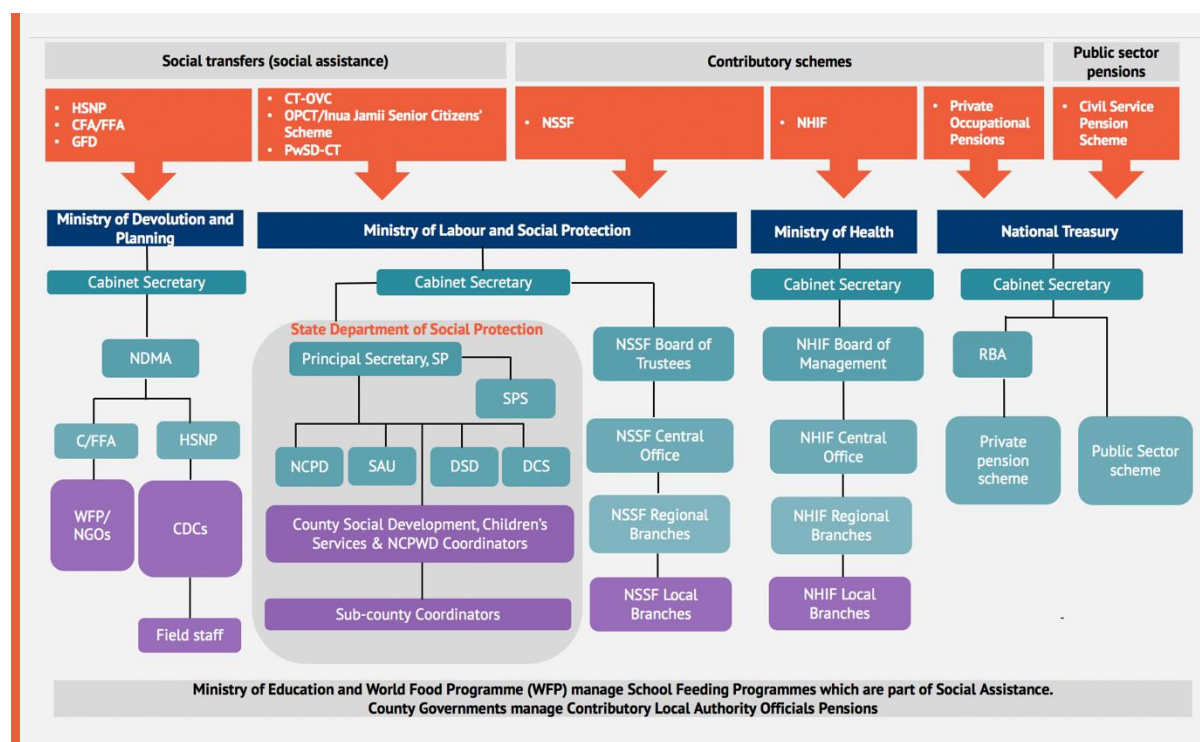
Social transfers (social assistance)

Contributory schemes

Public sector pensions

• HSNP
• CFA/FFA
• GFD

• CT-OVC
• OPCT/Inua Jamii Senior Citizens' Scheme
• PwSD-CT

• NSSF

• NHIF

• Private Occupational Pensions

• Civil Service Pension Scheme

Ministry of Devolution and Planning

Cabinet Secretary

NDMA

C/FFA

HSNP

WFP/ NGOs

CDCs

Field staff

Ministry of Labour and Social Protection

Cabinet Secretary

State Department of Social Protection

Principal Secretary, SP

SPS

NCPD

SAU

DSD

DCS

County Social Development, Children's Services & NCPWD Coordinators

Sub-county Coordinators

NSSF Board of Trustees

NSSF Central Office

NSSF Regional Branches

NSSF Local Branches

Ministry of Health

Cabinet Secretary

NHIF Board of Management

NHIF Central Office

NHIF Regional Branches

NHIF Local Branches

National Treasury

Cabinet Secretary

RBA

Private pension scheme

Public Sector scheme

Ministry of Education and World Food Programme (WFP) manage School Feeding Programmes which are part of Social Assistance.
County Governments manage Contributory Local Authority Officials Pensions